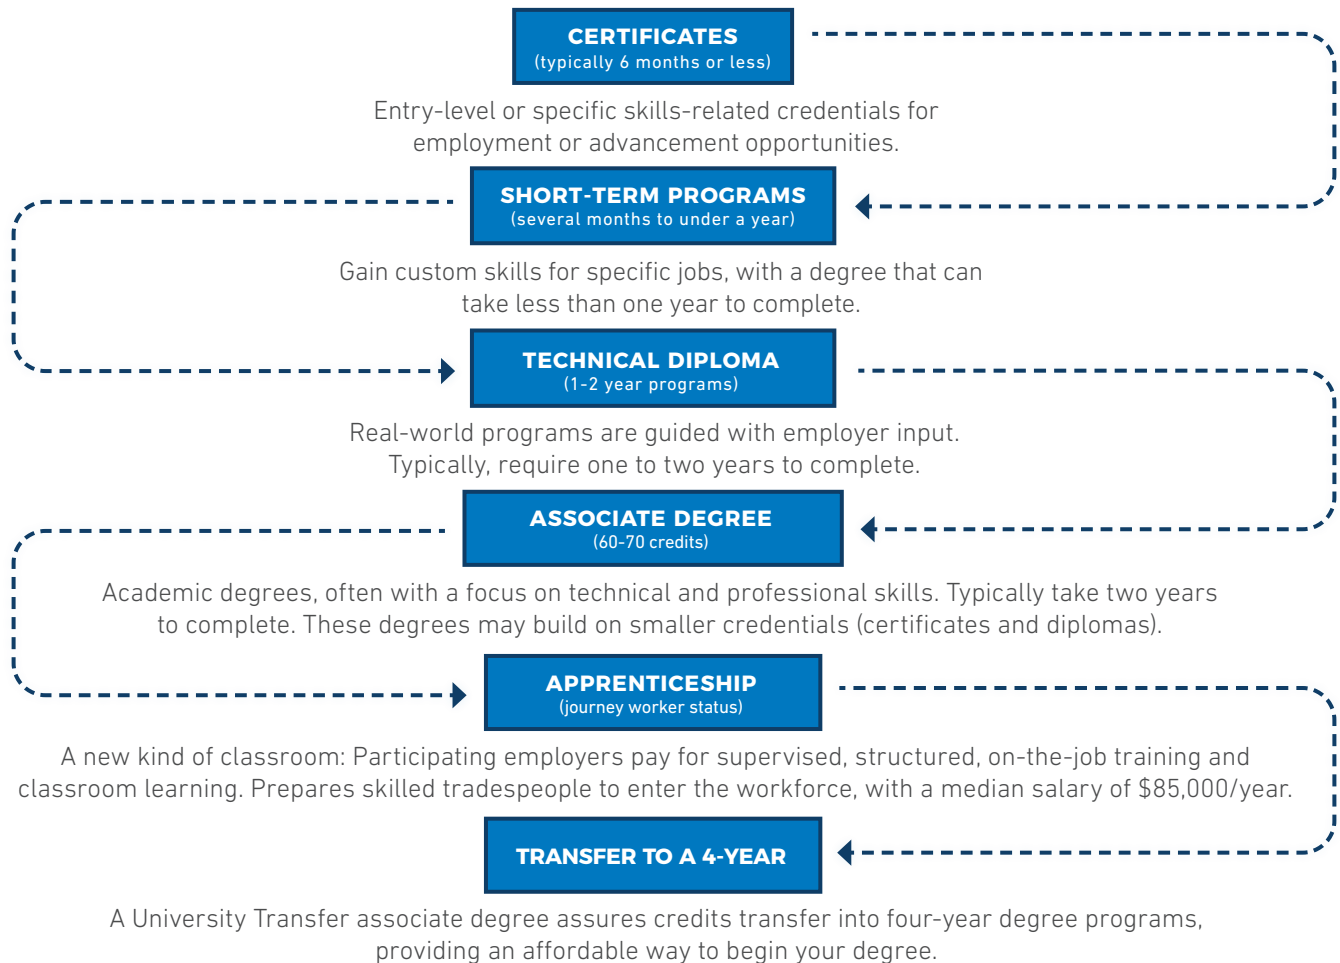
CERTIFICATES
(typically 6 months or less)

Entry-level or specific skills-related credentials for employment or advancement opportunities.

SHORT-TERM PROGRAMS
(several months to under a year)

Gain custom skills for specific jobs, with a degree that can take less than one year to complete.

TECHNICAL DIPLOMA
(1-2 year programs)

Real-world programs are guided with employer input. Typically, require one to two years to complete.

ASSOCIATE DEGREE
(60-70 credits)

Academic degrees, often with a focus on technical and professional skills. Typically take two years to complete. These degrees may build on smaller credentials (certificates and diplomas).

APPRENTICESHIP
(journey worker status)

A new kind of classroom: Participating employers pay for supervised, structured, on-the-job training and classroom learning. Prepares skilled tradespeople to enter the workforce, with a median salary of $85,000/year.

TRANSFER TO A 4-YEAR

A University Transfer associate degree assures credits transfer into four-year degree programs, providing an affordable way to begin your degree.